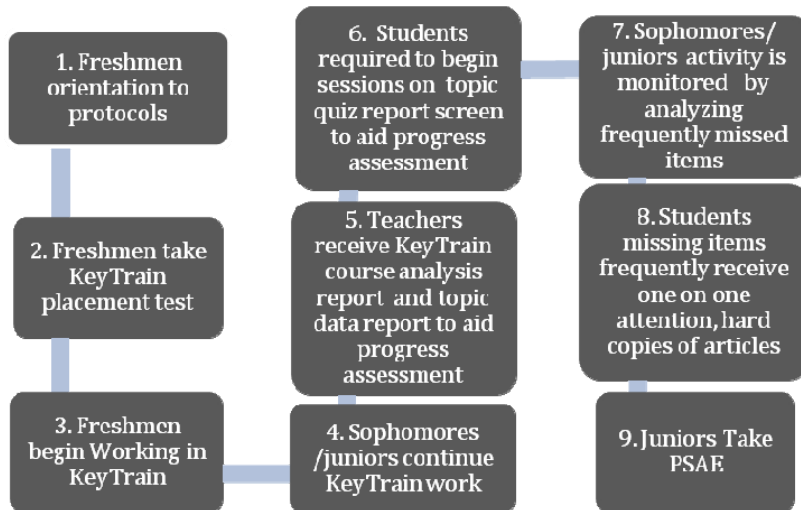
1. Freshmen orientation to protocols

2. Freshmen take KeyTrain placement test

3. Freshmen begin Working in KeyTrain

4. Sophomores /juniors continue KeyTrain work

5. Teachers receive KeyTrain course analysis report and topic data report to aid progress assessment

6. Students required to begin sessions on topic quiz report screen to aid progress assessment

7. Sophomores/ juniors activity is monitored by analyzing frequently missed items

8. Students missing items frequently receive one on one attention, hard copies of articles

9. Juniors Take PSAE